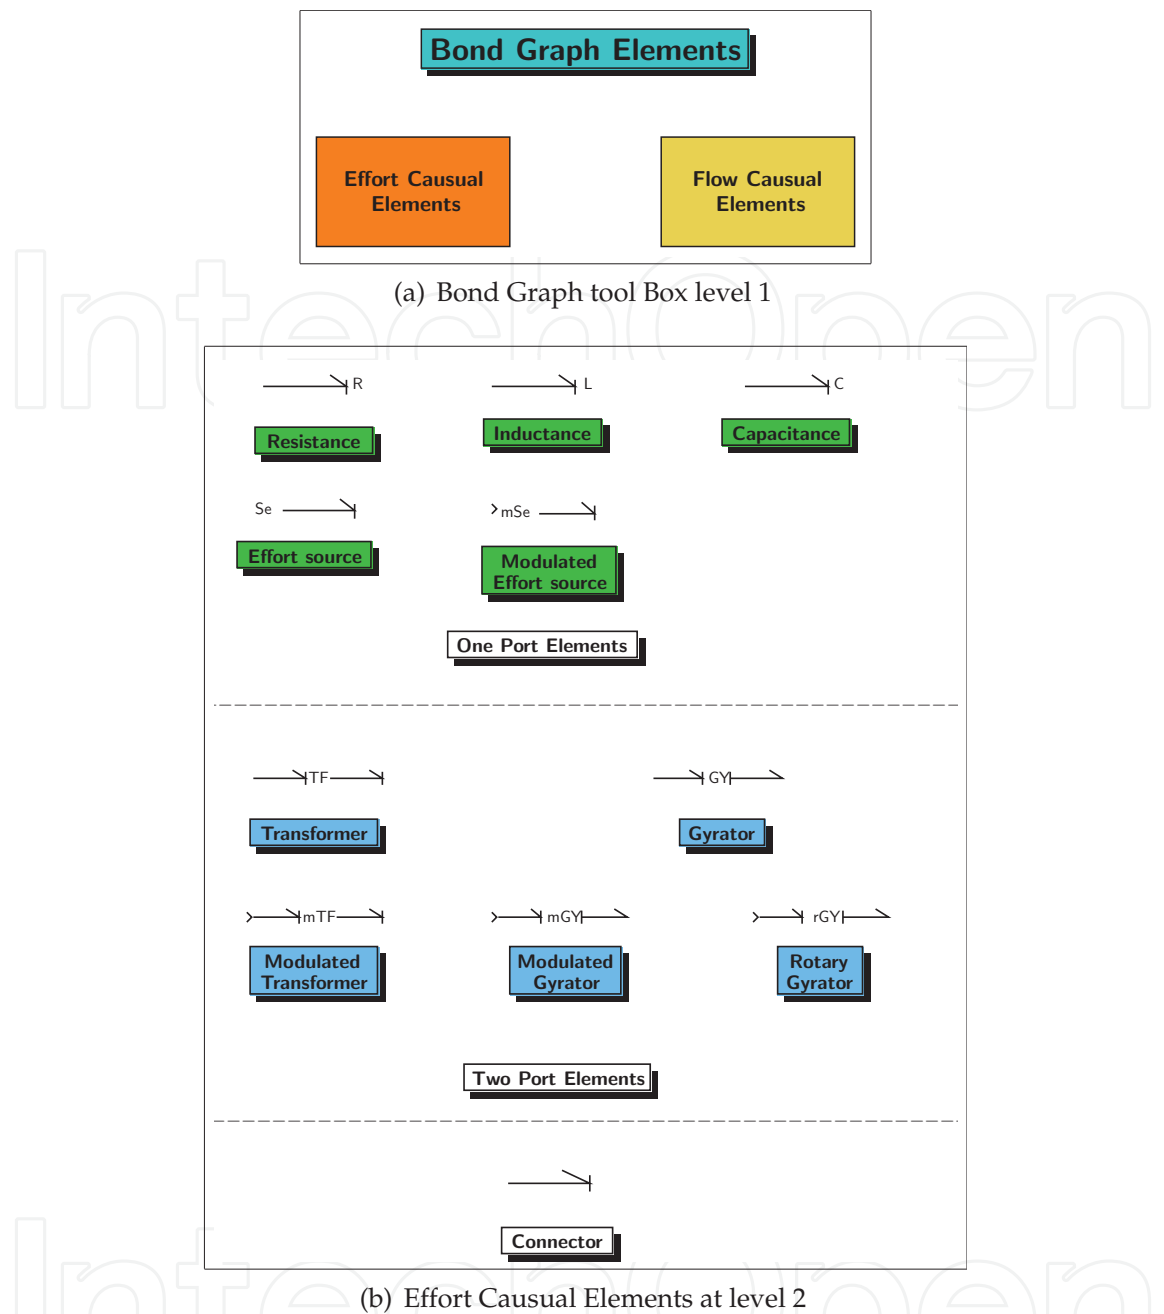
Bond Graph Elements

Effort Causual Elements

Flow Causual Elements

(a) Bond Graph tool Box level 1

R

Resistance

L

Inductance

C

Capacitance

Se

Effort source

mSe

Modulated Effort source

One Port Elements

TF

Transformer

GY

Gyrator

mTF

Modulated Transformer

mGY

Modulated Gyrator

rGY

Rotary Gyrator

Two Port Elements

Connector

(b) Effort Causual Elements at level 2